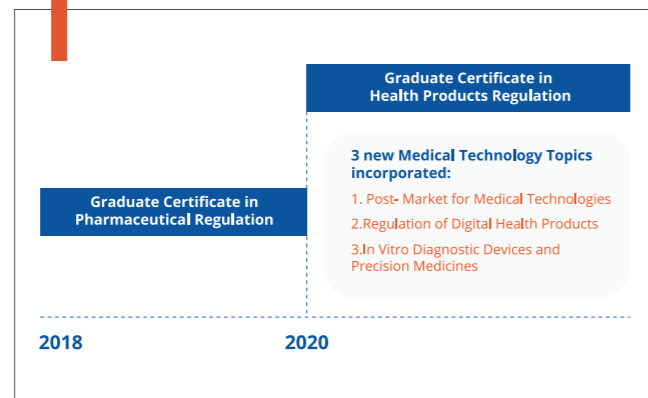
Graduate Certificate in Health Products Regulation

3 new Medical Technology Topics incorporated:

1. Post- Market for Medical Technologies

2.Regulation of Digital Health Products

3.In Vitro Diagnostic Devices and Precision Medicines

Graduate Certificate in Pharmaceutical Regulation

2018

2020